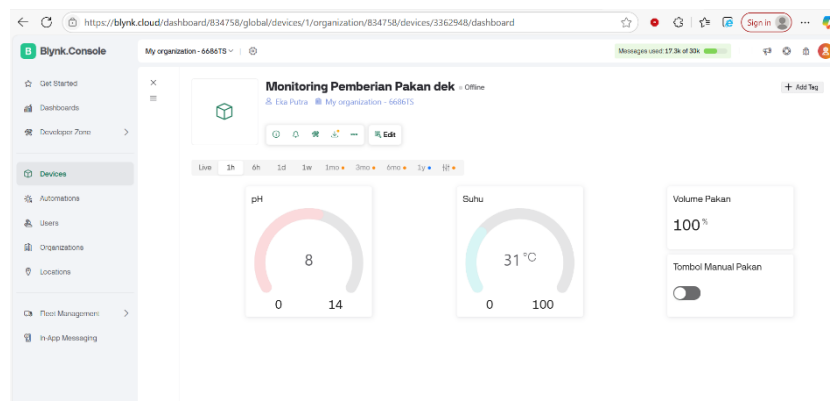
https://blynk.cloud/dashboard/834758/global/devices/1/organization/834758/devices/3362948/dashboard

Sign in

Blynk.Console

My organization - 6686TS

Messages used: 17.3k of 30k

Get Started
Dashboards
Developer Zone
Devices
Automations
Users
Organizations
Locations
Fleet Management
In-App Messaging

Monitoring Pemberian Pakan dek • Offline

Eka Putra   My organization - 6686TS

Edit

+ Add Tag

Live 1h 6h 1d 1w 1mo 3mo 6mo 1y

pH

8

0 14

Suhu

31 °C

0 100

Volume Pakan

100 %

Tombol Manual Pakan